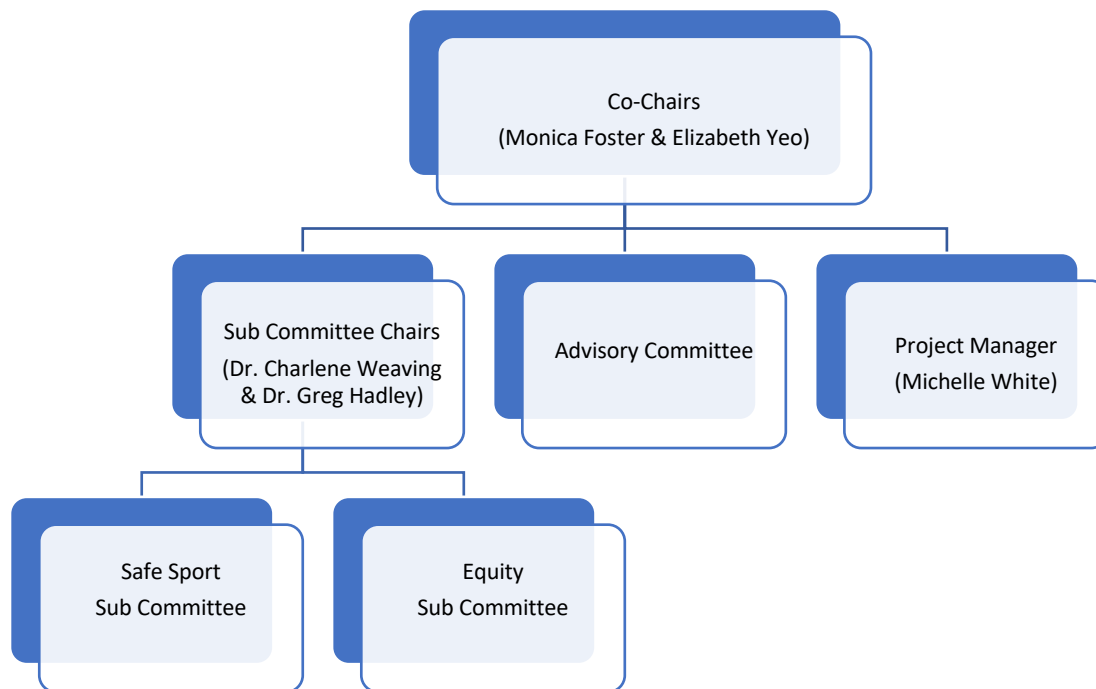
Co-Chairs
(Monica Foster & Elizabeth Yeo)

Sub Committee Chairs
(Dr. Charlene Weaving & Dr. Greg Hadley)

Advisory Committee

Project Manager
(Michelle White)

Safe Sport
Sub Committee

Equity
Sub Committee